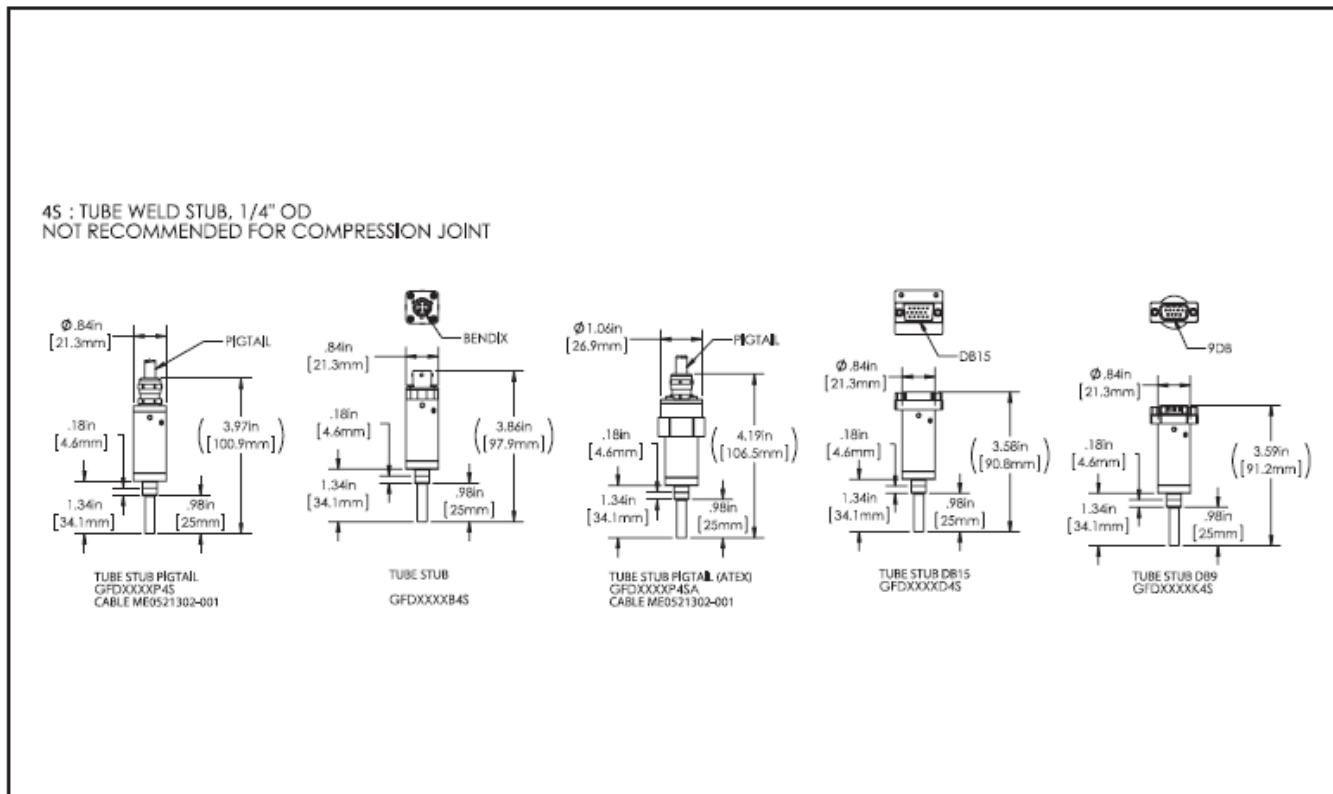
4S : TUBE WELD STUB, 1/4" OD
NOT RECOMMENDED FOR COMPRESSION JOINT

Ø .84in
[21.3mm]
PIGTAIL
.18in
[4.6mm]
3.97in
[100.9mm]
1.34in
[34.1mm]
.98in
[25mm]
TUBE STUB PIGTAIL
GFDXXXXP4S
CABLE ME0521302-001

BENDIX
.84in
[21.3mm]
.18in
[4.6mm]
3.86in
[97.9mm]
1.34in
[34.1mm]
.98in
[25mm]
TUBE STUB
GFDXXXXB4S

Ø 1.06in
[26.9mm]
PIGTAIL
.18in
[4.6mm]
4.19in
[106.5mm]
1.34in
[34.1mm]
.98in
[25mm]
TUBE STUB PIGTAIL (ATEX)
GFDXXXXP4SA
CABLE ME0521302-001

DB15
Ø .84in
[21.3mm]
.18in
[4.6mm]
3.58in
[90.8mm]
1.34in
[34.1mm]
.98in
[25mm]
TUBE STUB DB15
GFDXXXXD4S

9DB
Ø .84in
[21.3mm]
.18in
[4.6mm]
3.59in
[91.2mm]
1.34in
[34.1mm]
.98in
[25mm]
TUBE STUB DB9
GFDXXXXK4S